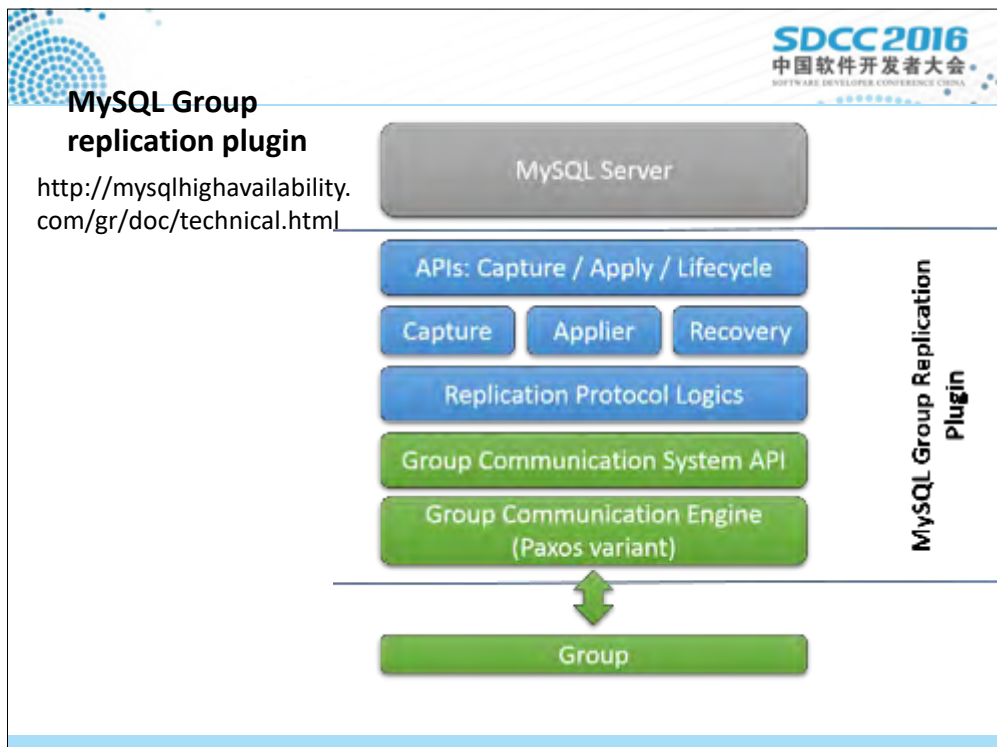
SDCC 2016
中国软件开发者大会
SOFTWARE DEVELOPER CONFERENCE CHINA

MySQL Group replication plugin

http://mysqlhighavailability.com/gr/doc/technical.html

MySQL Server

APIs: Capture / Apply / Lifecycle

Capture

Applier

Recovery

Replication Protocol Logics

Group Communication System API

Group Communication Engine (Paxos variant)

Group

MySQL Group Replication Plugin